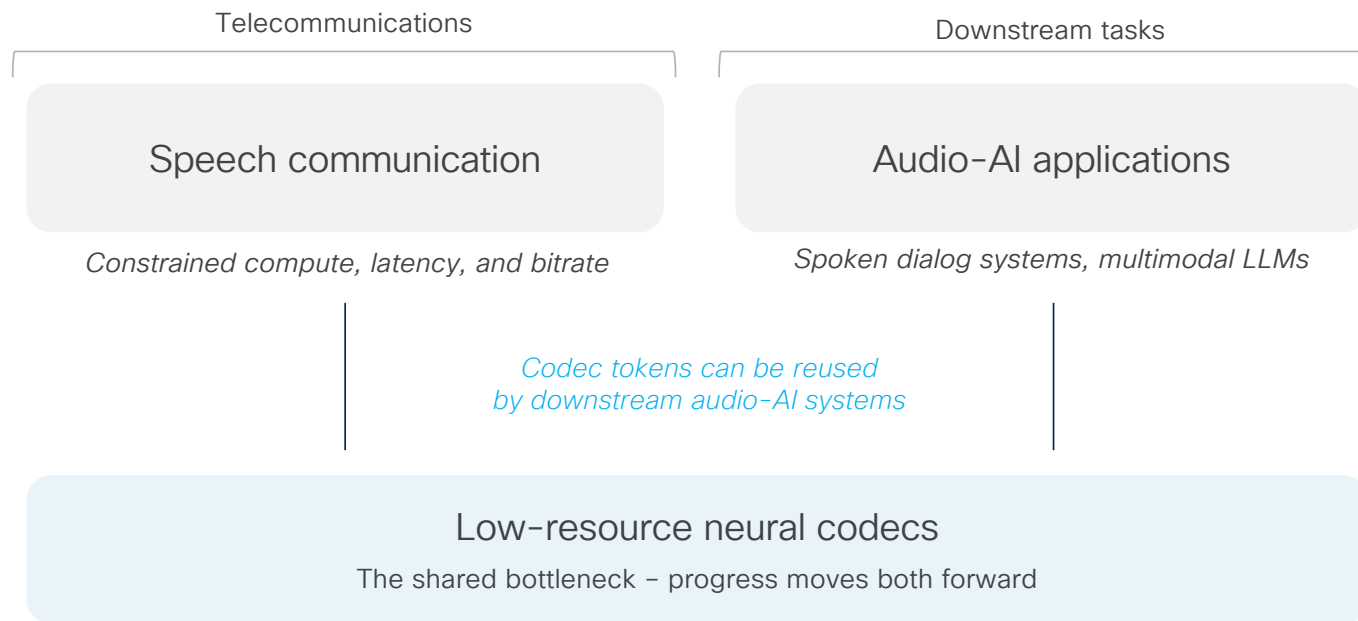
Telecommunications

Downstream tasks

Speech communication

Constrained compute, latency, and bitrate

Audio-AI applications

Spoken dialog systems, multimodal LLMs

Codec tokens can be reused by downstream audio-AI systems

Low-resource neural codecs

The shared bottleneck – progress moves both forward